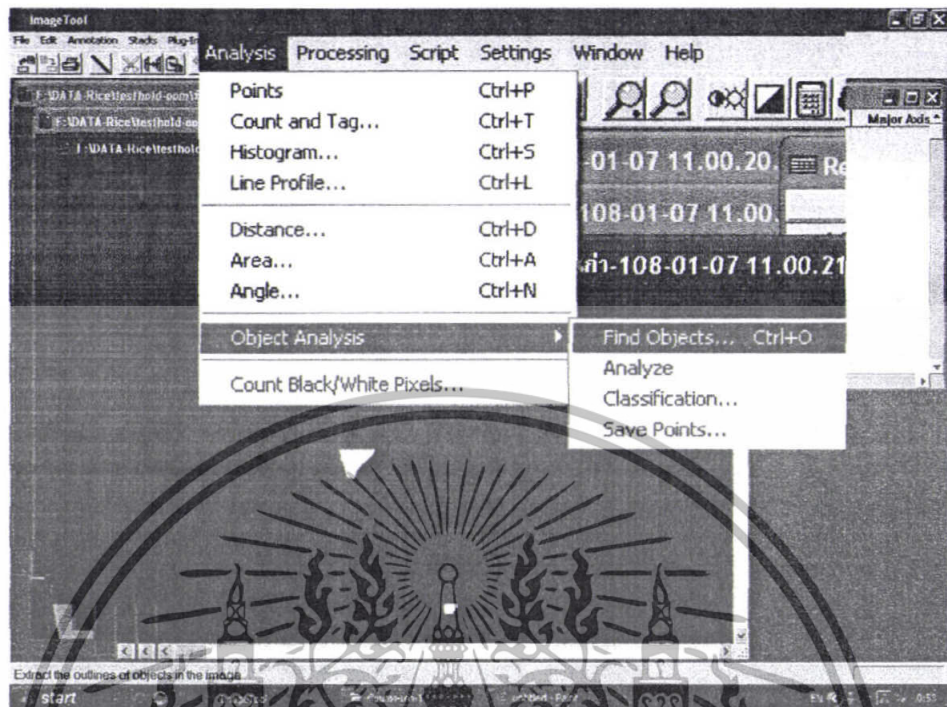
ImageTool

File Edit Annotation Stacks Plug-Ins Analysis Processing Script Settings Window Help

F:\DATA-Rice\testhold-oom\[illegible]

F:\DATA-Rice\testhold-oo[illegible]

F:\DATA-Rice\testhol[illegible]

Points Ctrl+P
Count and Tag... Ctrl+T
Histogram... Ctrl+S
Line Profile... Ctrl+L
Distance... Ctrl+D
Area... Ctrl+A
Angle... Ctrl+N
Object Analysis
Count Black/White Pixels...

Find Objects... Ctrl+O
Analyze
Classification...
Save Points...

-01-07 11.00.20.

Re

108-01-07 11.00.

ค่า-108-01-07 11.00.21

Major Axis

Extract the outlines of objects in the image

start

untitled - Paint